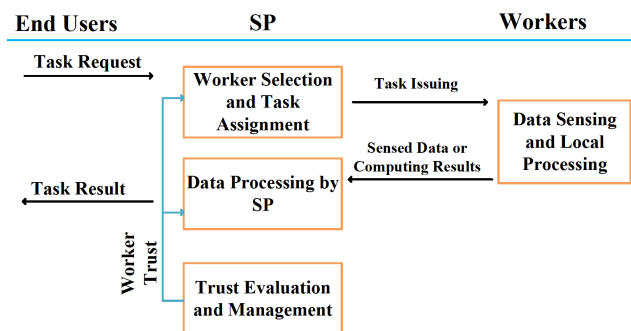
End Users

SP

Workers

Task Request

Worker Selection and Task Assignment

Task Issuing

Data Sensing and Local Processing

Sensed Data or Computing Results

Task Result

Data Processing by SP

Worker Trust

Trust Evaluation and Management